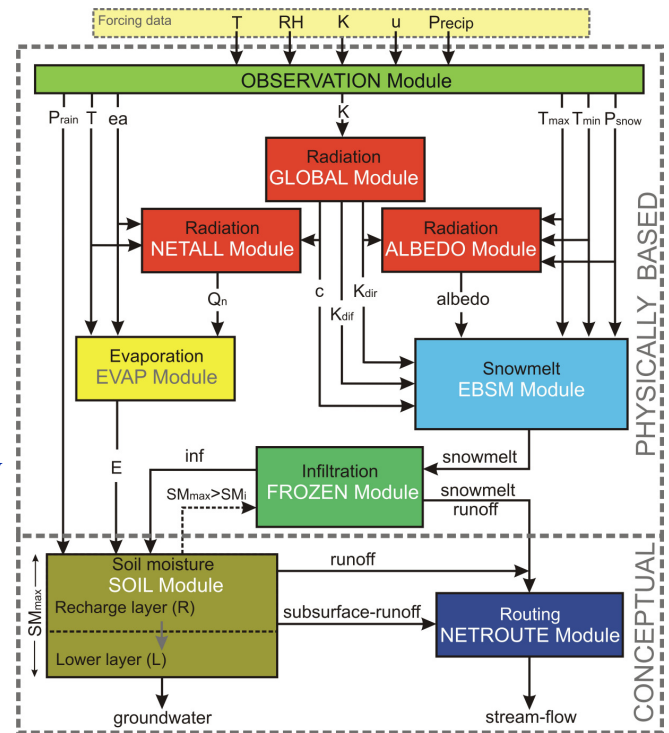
Forcing data T RH K u Precip

OBSERVATION Module

$P_{rain}$ T ea

K

$T_{max}$ $T_{min}$ $P_{snow}$

Radiation
GLOBAL Module

Radiation
NETALL Module

Radiation
ALBEDO Module

$Q_n$

c

$K_{dif}$

$K_{dir}$

albedo

Evaporation
EVAP Module

Snowmelt
EBSM Module

PHYSICALLY BASED

E

inf

Infiltration
FROZEN Module

snowmelt

$SM_{max}>SM_i$

snowmelt
runoff

Soil moisture
SOIL Module

$SM_{max}$

Recharge layer (R)

Lower layer (L)

runoff

subsurface-runoff

Routing
NETROUTE Module

CONCEPTUAL

groundwater

stream-flow